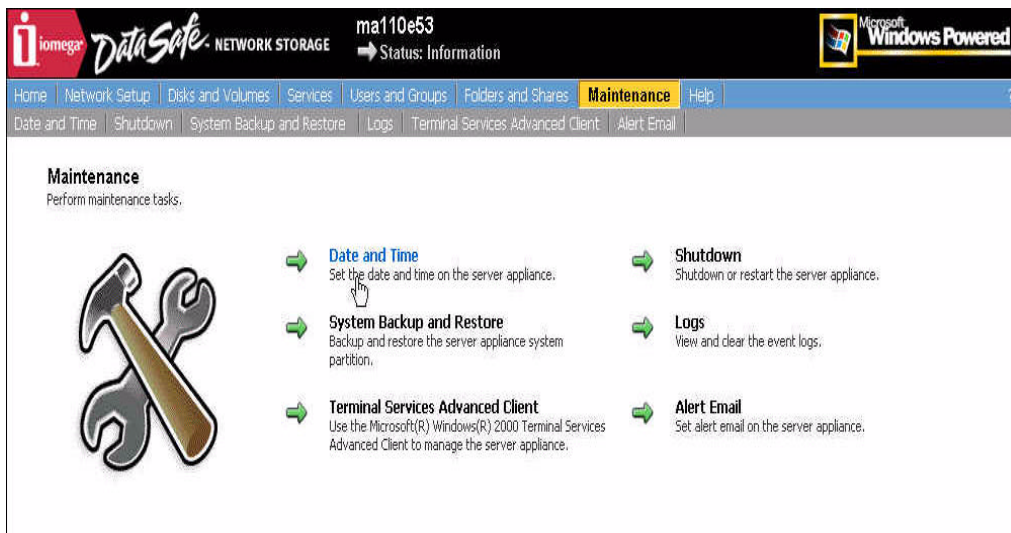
iomega DataSafe NETWORK STORAGE

ma110e53
Status: Information

Microsoft Windows Powered

Home | Network Setup | Disks and Volumes | Services | Users and Groups | Folders and Shares | Maintenance | Help

Date and Time | Shutdown | System Backup and Restore | Logs | Terminal Services Advanced Client | Alert Email

Maintenance
Perform maintenance tasks.

Date and Time
Set the date and time on the server appliance.

Shutdown
Shutdown or restart the server appliance.

System Backup and Restore
Backup and restore the server appliance system partition.

Logs
View and clear the event logs.

Terminal Services Advanced Client
Use the Microsoft(R) Windows(R) 2000 Terminal Services Advanced Client to manage the server appliance.

Alert Email
Set alert email on the server appliance.